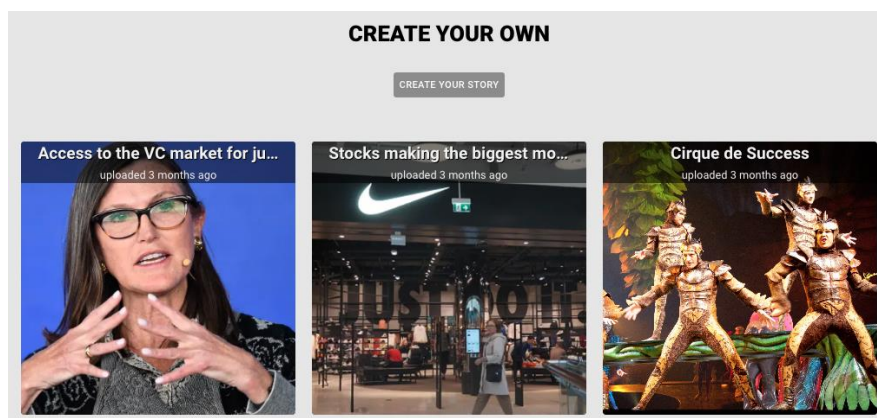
CREATE YOUR OWN

CREATE YOUR STORY

Access to the VC market for ju...
uploaded 3 months ago

Stocks making the biggest mo...
uploaded 3 months ago

JUST DO IT.

Cirque de Success
uploaded 3 months ago